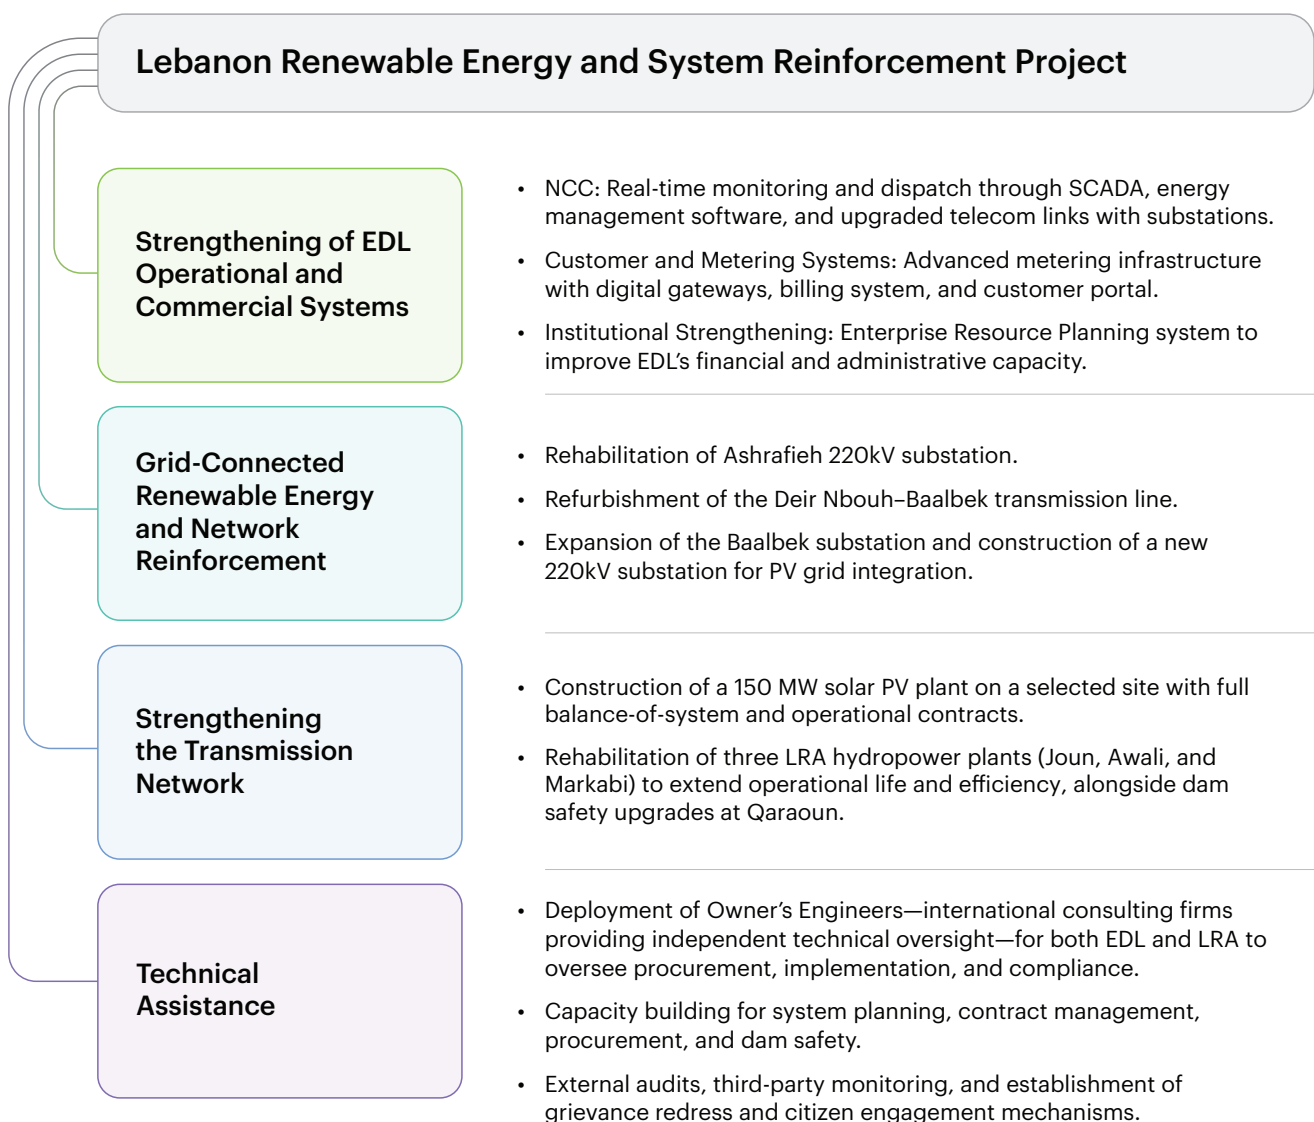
Lebanon Renewable Energy and System Reinforcement Project

Strengthening of EDL Operational and Commercial Systems

- NCC: Real-time monitoring and dispatch through SCADA, energy management software, and upgraded telecom links with substations.
- Customer and Metering Systems: Advanced metering infrastructure with digital gateways, billing system, and customer portal.
- Institutional Strengthening: Enterprise Resource Planning system to improve EDL's financial and administrative capacity.

Grid-Connected Renewable Energy and Network Reinforcement

- Rehabilitation of Ashrafieh 220kV substation.
- Refurbishment of the Deir Nbouh–Baalbek transmission line.
- Expansion of the Baalbek substation and construction of a new 220kV substation for PV grid integration.

Strengthening the Transmission Network

- Construction of a 150 MW solar PV plant on a selected site with full balance-of-system and operational contracts.
- Rehabilitation of three LRA hydropower plants (Joun, Awali, and Markabi) to extend operational life and efficiency, alongside dam safety upgrades at Qaraoun.

Technical Assistance

- Deployment of Owner's Engineers—international consulting firms providing independent technical oversight—for both EDL and LRA to oversee procurement, implementation, and compliance.
- Capacity building for system planning, contract management, procurement, and dam safety.
- External audits, third-party monitoring, and establishment of grievance redress and citizen engagement mechanisms.